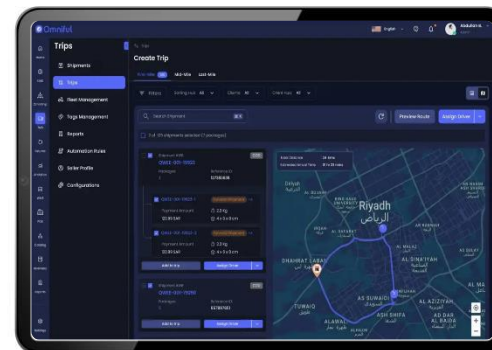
Omniful

Trips

Shipments

Trips

Fleet Management

Tags Management

Reports

Automation Rules

Seller Profile

Configurations

Create Trip

First Mile

Mid-Mile

Last Mile

Preview Route

Assign Driver

Search Shipment

Riyadh

الرياض

SHAHRAT LABAN

AS SUWAIDI

TUWAIQ

ALAWALI

ASH SHIFA

AL AZIZIYAH

AD DAR AL BAIDA

AL SINA'IYAH

AL MALAZ

Add Items

Assign Driver

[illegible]